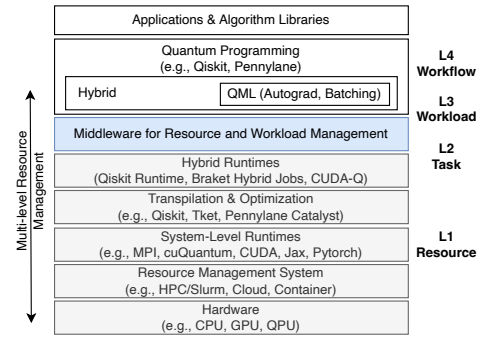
Applications & Algorithm Libraries

Quantum Programming
(e.g., Qiskit, Pennylane)

Hybrid

QML (Autograd, Batching)

L4
Workflow

L3
Workload

Middleware for Resource and Workload Management

L2
Task

Hybrid Runtimes
(Qiskit Runtime, Braket Hybrid Jobs, CUDA-Q)

Transpilation & Optimization
(e.g., Qiskit, Tket, Pennylane Catalyst)

System-Level Runtimes
(e.g., MPI, cuQuantum, CUDA, Jax, Pytorch)

L1
Resource

Resource Management System
(e.g., HPC/Slurm, Cloud, Container)

Hardware
(e.g., CPU, GPU, QPU)

Multi-level Resource Management